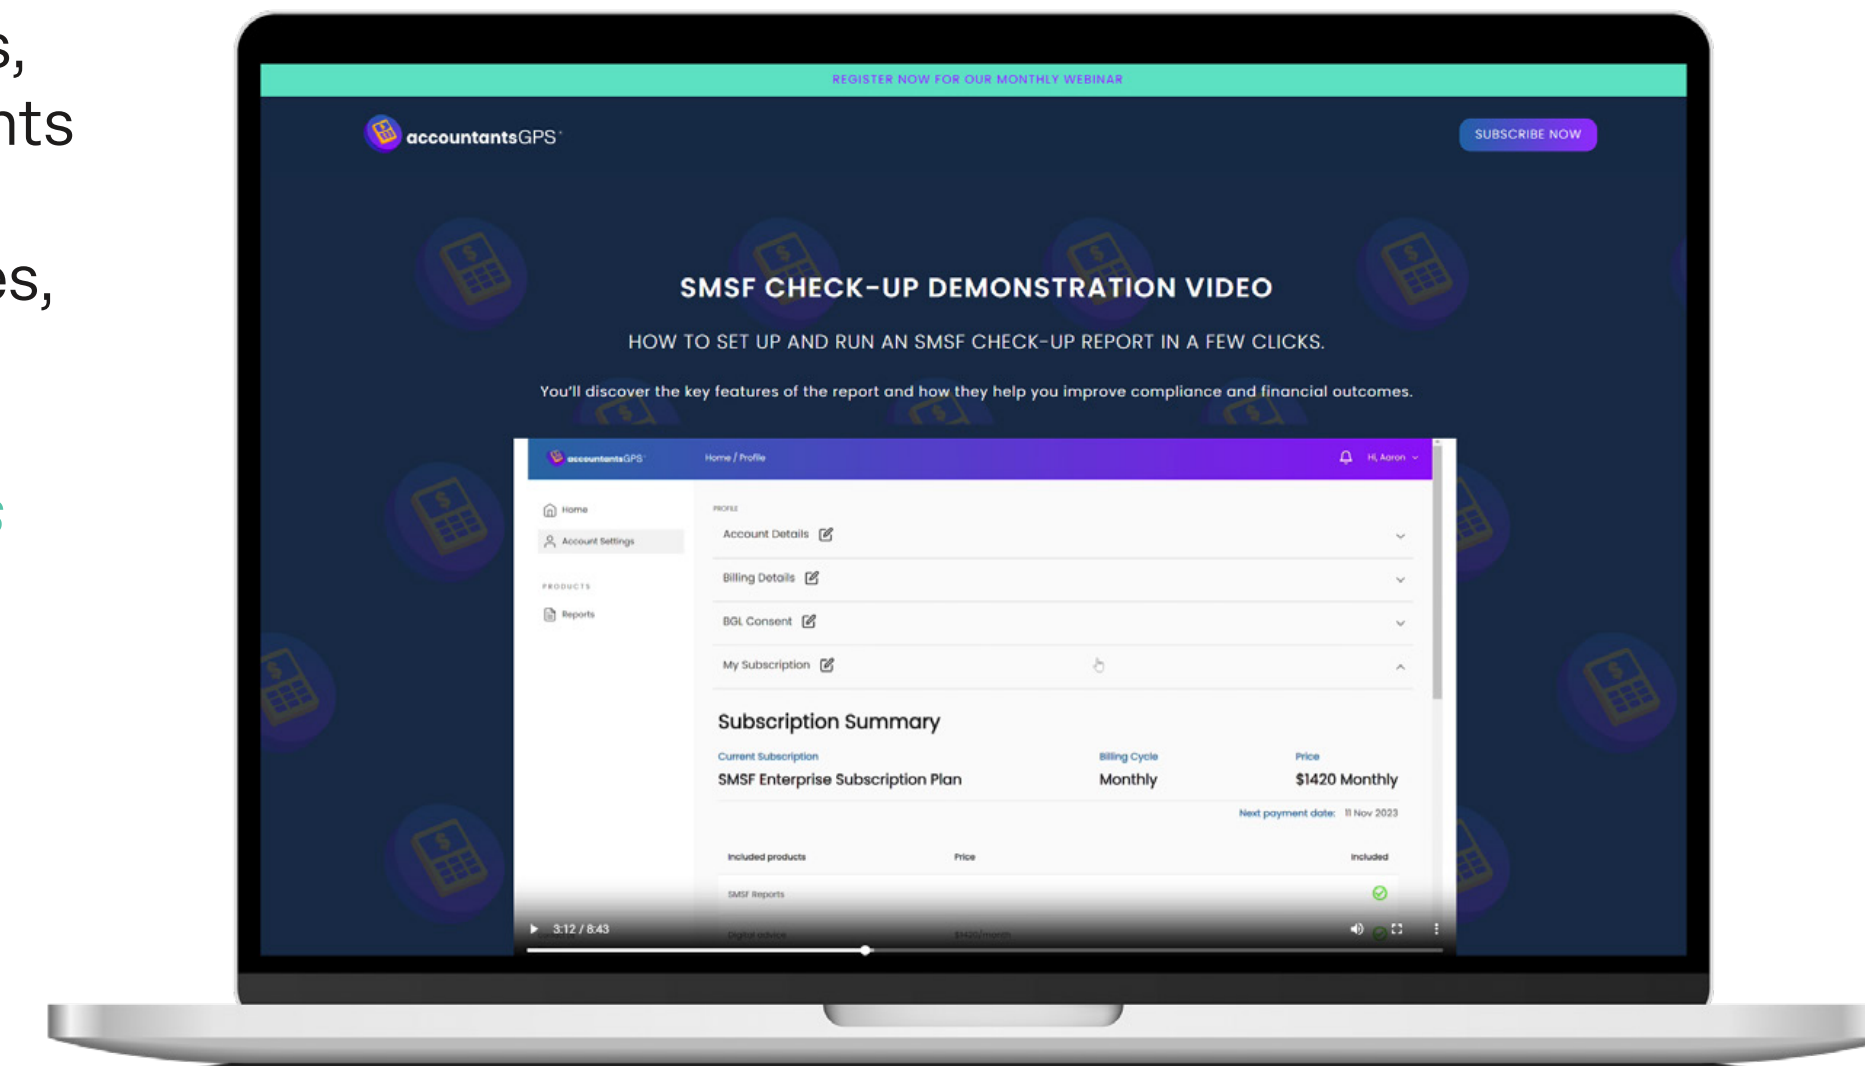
s,
nts

es,

s

REGISTER NOW FOR OUR MONTHLY WEBINAR

accountantsGPS

SUBSCRIBE NOW

SMSF CHECK-UP DEMONSTRATION VIDEO

HOW TO SET UP AND RUN AN SMSF CHECK-UP REPORT IN A FEW CLICKS.

You'll discover the key features of the report and how they help you improve compliance and financial outcomes.

accountantsGPS Home / Profile Hi, Aaron

Home
Account Settings
PRODUCTS
Reports

PROFILE
Account Details
Billing Details
BGL Consent
My Subscription

Subscription Summary

| Current Subscription | Billing Cycle | Price |
|---|---|---|
| SMSF Enterprise Subscription Plan | Monthly | $1420 Monthly |

Next payment date: 11 Nov 2023

| Included products | Price | Included |
|---|---|---|
| SMSF Reports | | |
| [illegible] | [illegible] | |

3:12 / 8:43